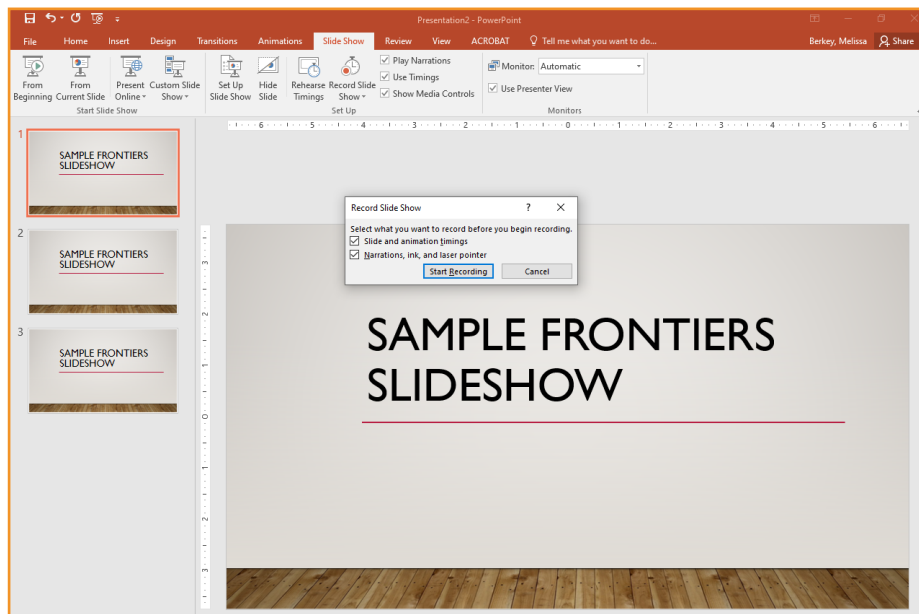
Presentation2 - PowerPoint

File Home Insert Design Transitions Animations Slide Show Review View ACROBAT Tell me what you want to do...

Berkey, Melissa Share

From Beginning From Current Slide Present Online Custom Slide Show
Start Slide Show

Set Up Slide Show Hide Slide Rehearse Timings Record Slide Show
Play Narrations
Use Timings
Show Media Controls
Set Up

Monitor: Automatic
Use Presenter View
Monitors

6 5 4 3 2 1 0 1 2 3 4 5 6

1
SAMPLE FRONTIERS SLIDESHOW

2
SAMPLE FRONTIERS SLIDESHOW

3
SAMPLE FRONTIERS SLIDESHOW

Record Slide Show ? X
Select what you want to record before you begin recording.
Slide and animation timings
Narrations, ink, and laser pointer
Start Recording Cancel

SAMPLE FRONTIERS SLIDESHOW